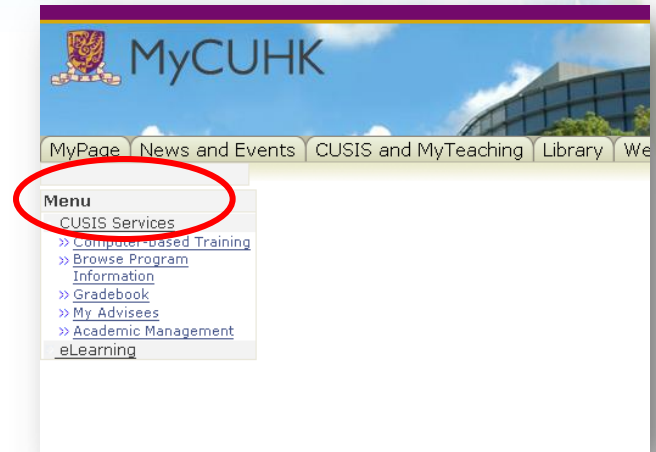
MyCUHK

MyPage | News and Events | CUSIS and MyTeaching | Library | We

Menu
CUSIS Services
» Computer-based Training
» Browse Program Information
» Gradebook
» My Advisees
» Academic Management
eLearning